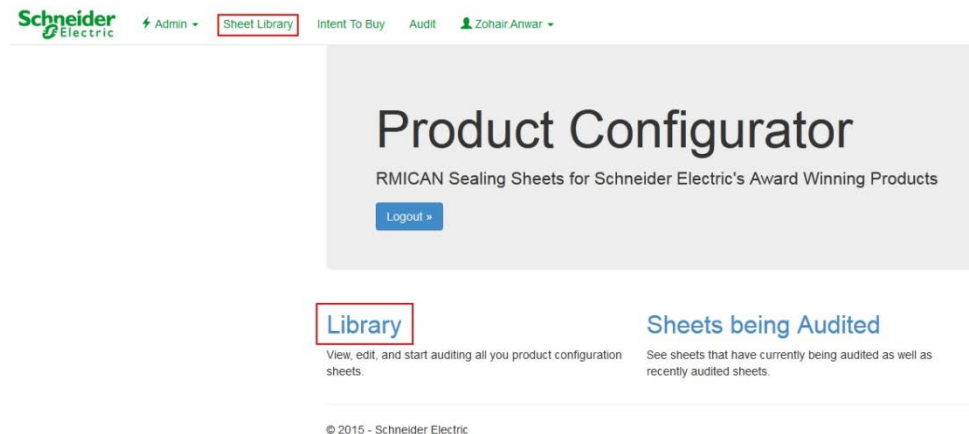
Schneider Electric

Admin

Sheet Library

Intent To Buy

Audit

Zohair.Anwar

Product Configurator

RMICAN Sealing Sheets for Schneider Electric's Award Winning Products

Logout »

Library

View, edit, and start auditing all you product configuration sheets.

Sheets being Audited

See sheets that have currently being audited as well as recently audited sheets.

© 2015 - Schneider Electric